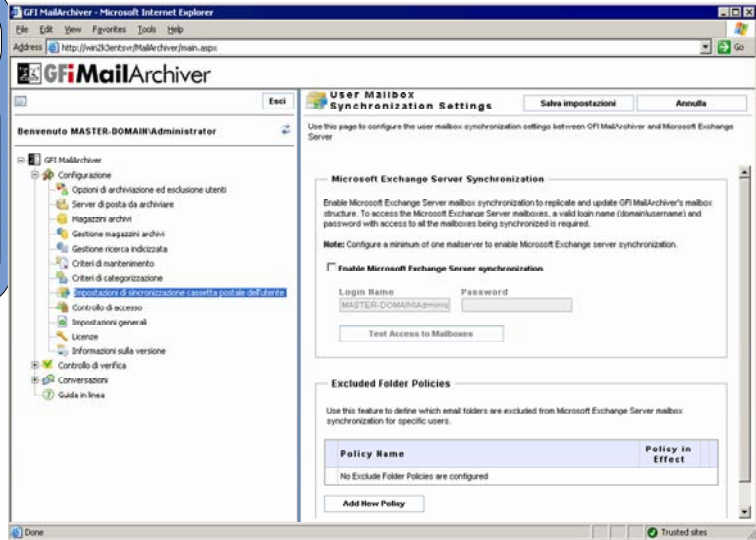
GFI MailArchiver - Microsoft Internet Explorer

File Edit View Favorites Tools Help

Address http://win2k3entsvr/MailArchiver/main.aspx Go

GFiMailArchiver

Esci

Benvenuto MASTER-DOMAIN\Administrator

GFI MailArchiver
Configurazione
Opzioni di archiviazione ed esclusione utenti
Server di posta da archiviare
Magazzini archivi
Gestione magazzini archivi
Gestione ricerca indicizzata
Criteri di mantenimento
Criteri di categorizzazione
Impostazioni di sincronizzazione cassetta postale dell'utente
Controllo di accesso
Impostazioni generali
Licenze
Informazioni sulla versione
Controllo di verifica
Conversazioni
Guida in linea

User Mailbox Synchronization Settings

Salva impostazioni

Annulla

Use this page to configure the user mailbox synchronization settings between GFI MailArchiver and Microsoft Exchange Server

Microsoft Exchange Server Synchronization

Enable Microsoft Exchange Server mailbox synchronization to replicate and update GFI MailArchiver's mailbox structure. To access the Microsoft Exchange Server mailboxes, a valid login name (domain\username) and password with access to all the mailboxes being synchronized is required.

Note: Configure a minimum of one mailserver to enable Microsoft Exchange server synchronization.

Enable Microsoft Exchange Server synchronization

Login Name

Password

MASTER-DOMAIN\Administ

Test Access to Mailboxes

Excluded Folder Policies

Use this feature to define which email folders are excluded from Microsoft Exchange Server mailbox synchronization for specific users.

| Policy Name | Policy in Effect |
|---|---|
| No Exclude Folder Policies are configured | |

Add New Policy

Done

Trusted sites